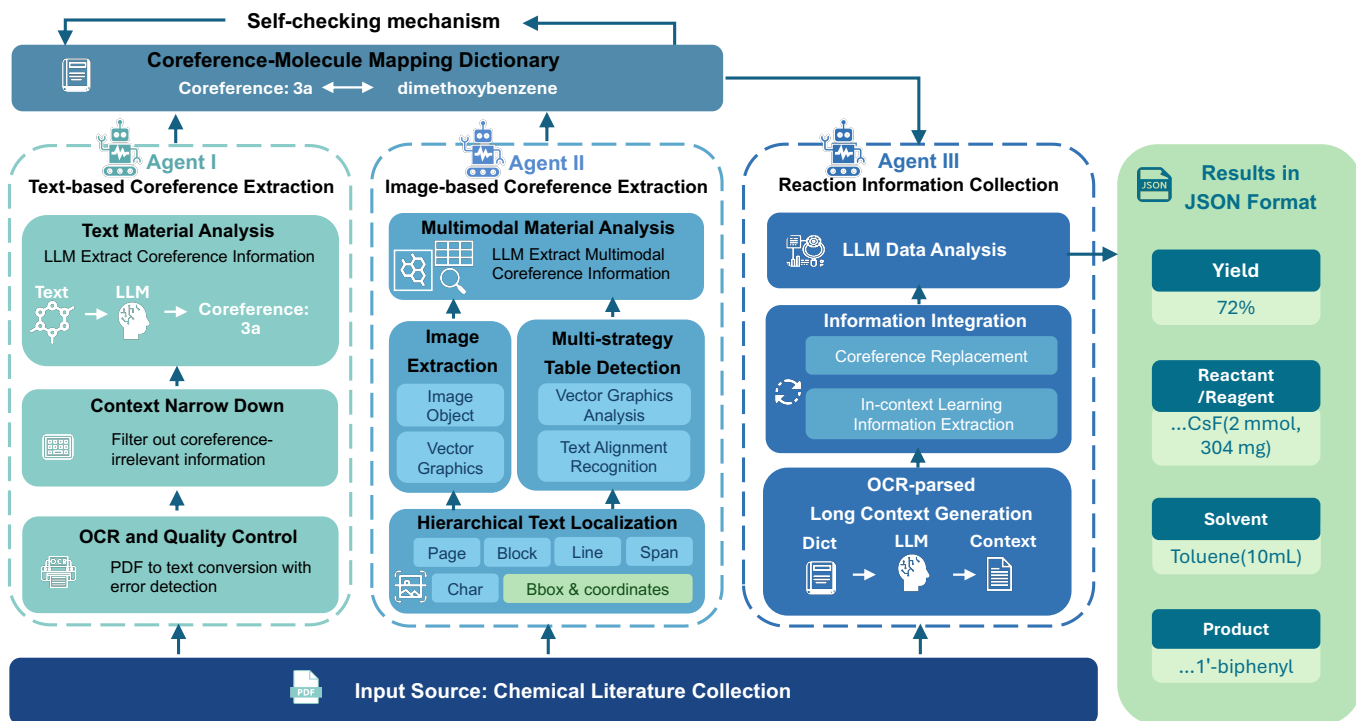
Self-checking mechanism

Coreference-Molecule Mapping Dictionary
Coreference: 3a ⟷ dimethoxybenzene

Agent I
Text-based Coreference Extraction

Text Material Analysis
LLM Extract Coreference Information
Text → LLM → Coreference: 3a

Context Narrow Down
Filter out coreference-irrelevant information

OCR and Quality Control
PDF to text conversion with error detection

Agent II
Image-based Coreference Extraction

Multimodal Material Analysis
LLM Extract Multimodal Coreference Information

Image Extraction
Image Object
Vector Graphics

Multi-strategy Table Detection
Vector Graphics Analysis
Text Alignment Recognition

Hierarchical Text Localization
Page
Block
Line
Span
Char
Bbox & coordinates

Agent III
Reaction Information Collection

LLM Data Analysis

Information Integration
Coreference Replacement
In-context Learning Information Extraction

OCR-parsed Long Context Generation
Dict → LLM → Context

Results in JSON Format
JSON

Yield
72%

Reactant /Reagent
...CsF(2 mmol, 304 mg)

Solvent
Toluene(10mL)

Product
...1'-biphenyl

PDF
Input Source: Chemical Literature Collection